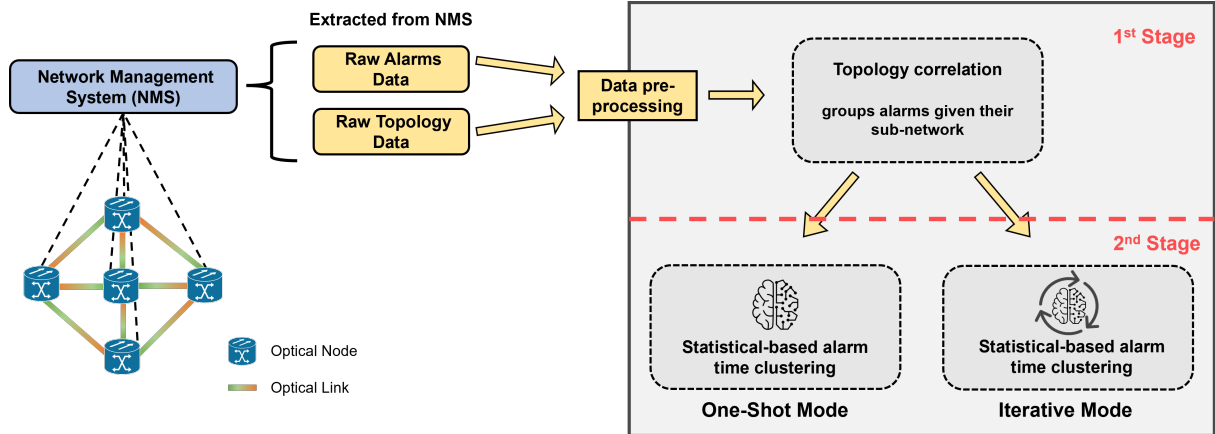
Network Management System (NMS)

Extracted from NMS

Raw Alarms Data

Raw Topology Data

Data pre-processing

1$^{st}$ Stage

Topology correlation

groups alarms given their sub-network

2$^{nd}$ Stage

Statistical-based alarm time clustering

One-Shot Mode

Statistical-based alarm time clustering

Iterative Mode

Optical Node

Optical Link